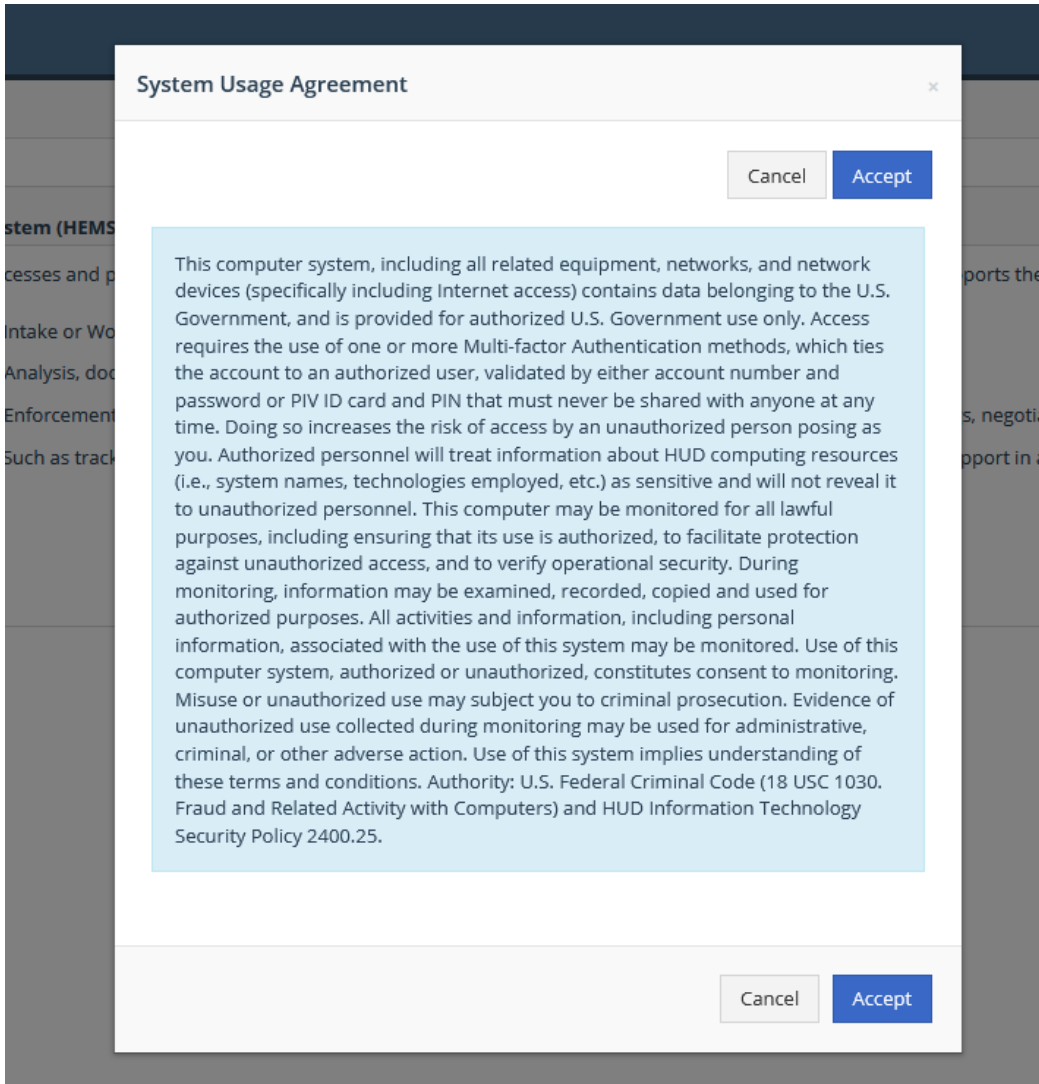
stem (HEMS
cesses and p
Intake or Wo
Analysis, doc
Enforcement
Such as track

pports the
s, negoti
pport in a

System Usage Agreement

×

Cancel Accept

This computer system, including all related equipment, networks, and network devices (specifically including Internet access) contains data belonging to the U.S. Government, and is provided for authorized U.S. Government use only. Access requires the use of one or more Multi-factor Authentication methods, which ties the account to an authorized user, validated by either account number and password or PIV ID card and PIN that must never be shared with anyone at any time. Doing so increases the risk of access by an unauthorized person posing as you. Authorized personnel will treat information about HUD computing resources (i.e., system names, technologies employed, etc.) as sensitive and will not reveal it to unauthorized personnel. This computer may be monitored for all lawful purposes, including ensuring that its use is authorized, to facilitate protection against unauthorized access, and to verify operational security. During monitoring, information may be examined, recorded, copied and used for authorized purposes. All activities and information, including personal information, associated with the use of this system may be monitored. Use of this computer system, authorized or unauthorized, constitutes consent to monitoring. Misuse or unauthorized use may subject you to criminal prosecution. Evidence of unauthorized use collected during monitoring may be used for administrative, criminal, or other adverse action. Use of this system implies understanding of these terms and conditions. Authority: U.S. Federal Criminal Code (18 USC 1030. Fraud and Related Activity with Computers) and HUD Information Technology Security Policy 2400.25.

Cancel Accept